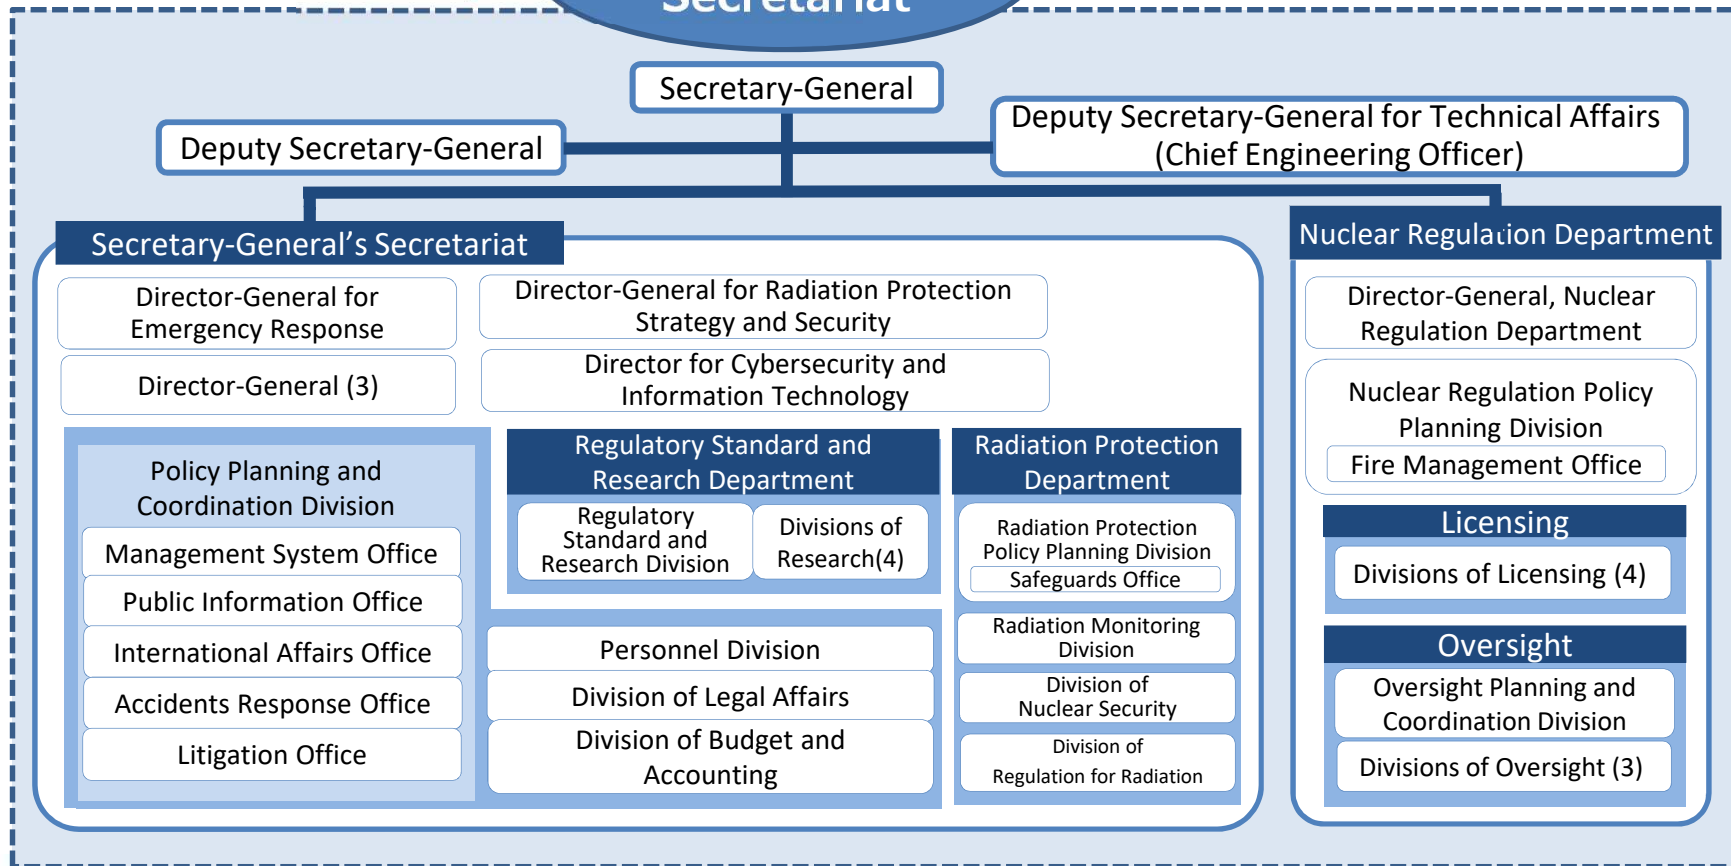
Secretariat

Secretary-General

Deputy Secretary-General

Deputy Secretary-General for Technical Affairs (Chief Engineering Officer)

Secretary-General's Secretariat

Director-General for Emergency Response

Director-General (3)

Director-General for Radiation Protection Strategy and Security

Director for Cybersecurity and Information Technology

Policy Planning and Coordination Division

Management System Office

Public Information Office

International Affairs Office

Accidents Response Office

Litigation Office

Regulatory Standard and Research Department

Regulatory Standard and Research Division

Divisions of Research(4)

Personnel Division

Division of Legal Affairs

Division of Budget and Accounting

Radiation Protection Department

Radiation Protection Policy Planning Division

Safeguards Office

Radiation Monitoring Division

Division of Nuclear Security

Division of Regulation for Radiation

Nuclear Regulation Department

Director-General, Nuclear Regulation Department

Nuclear Regulation Policy Planning Division

Fire Management Office

Licensing

Divisions of Licensing (4)

Oversight

Oversight Planning and Coordination Division

Divisions of Oversight (3)